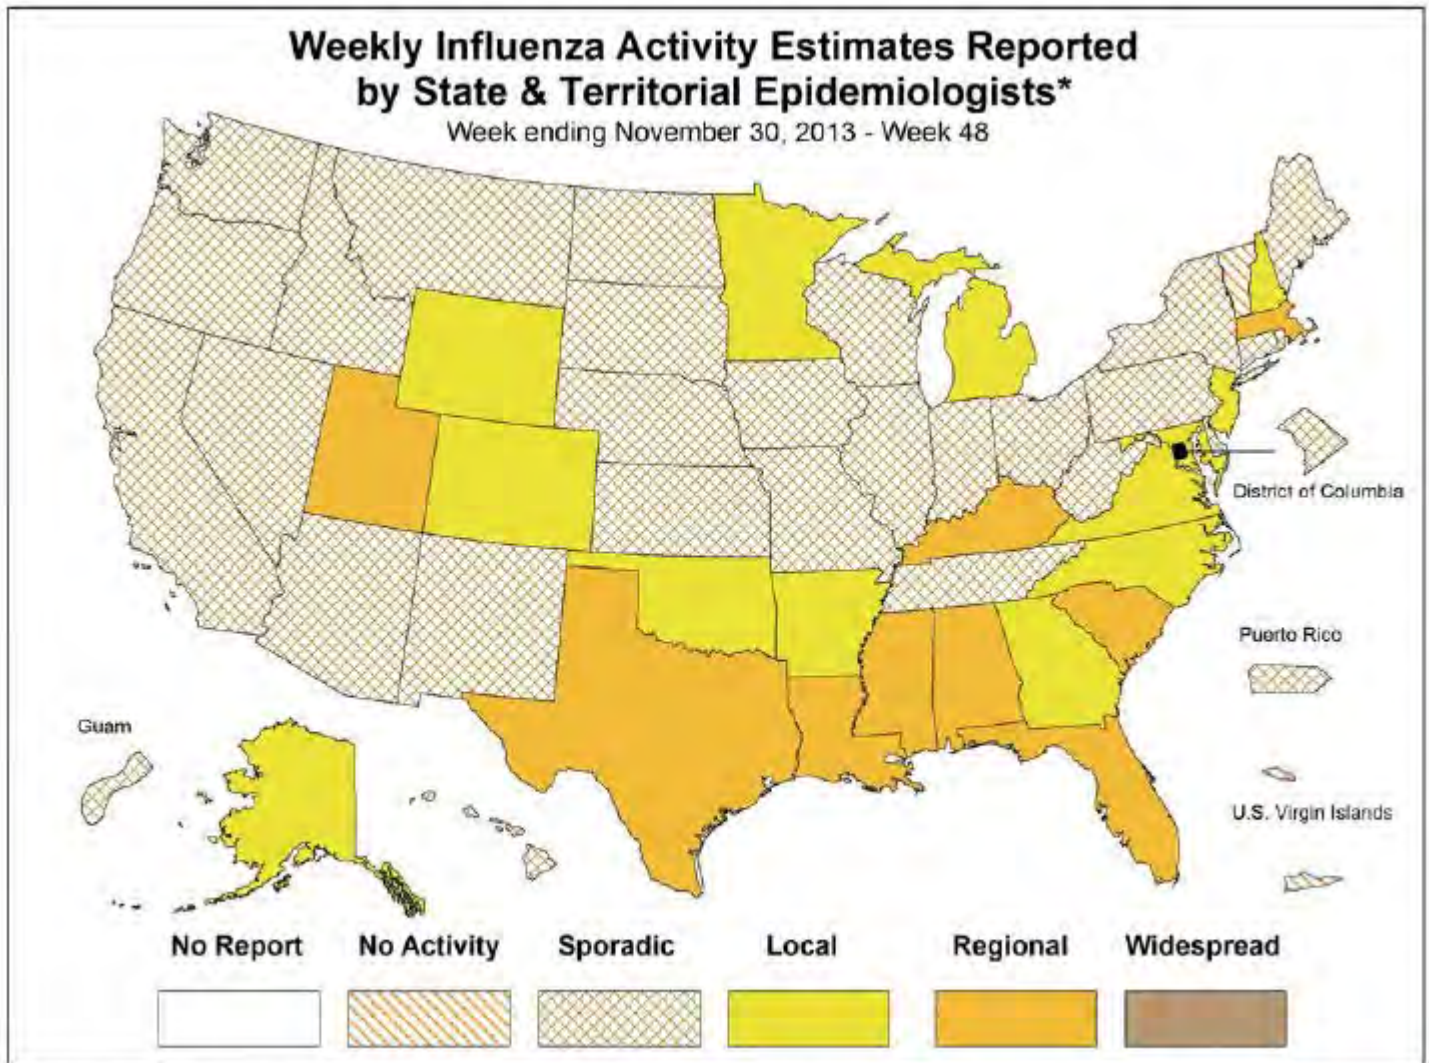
Weekly Influenza Activity Estimates Reported by State & Territorial Epidemiologists*
Week ending November 30, 2013 - Week 48

District of Columbia

Puerto Rico

Guam

U.S. Virgin Islands

No Report
No Activity
Sporadic
Local
Regional
Widespread